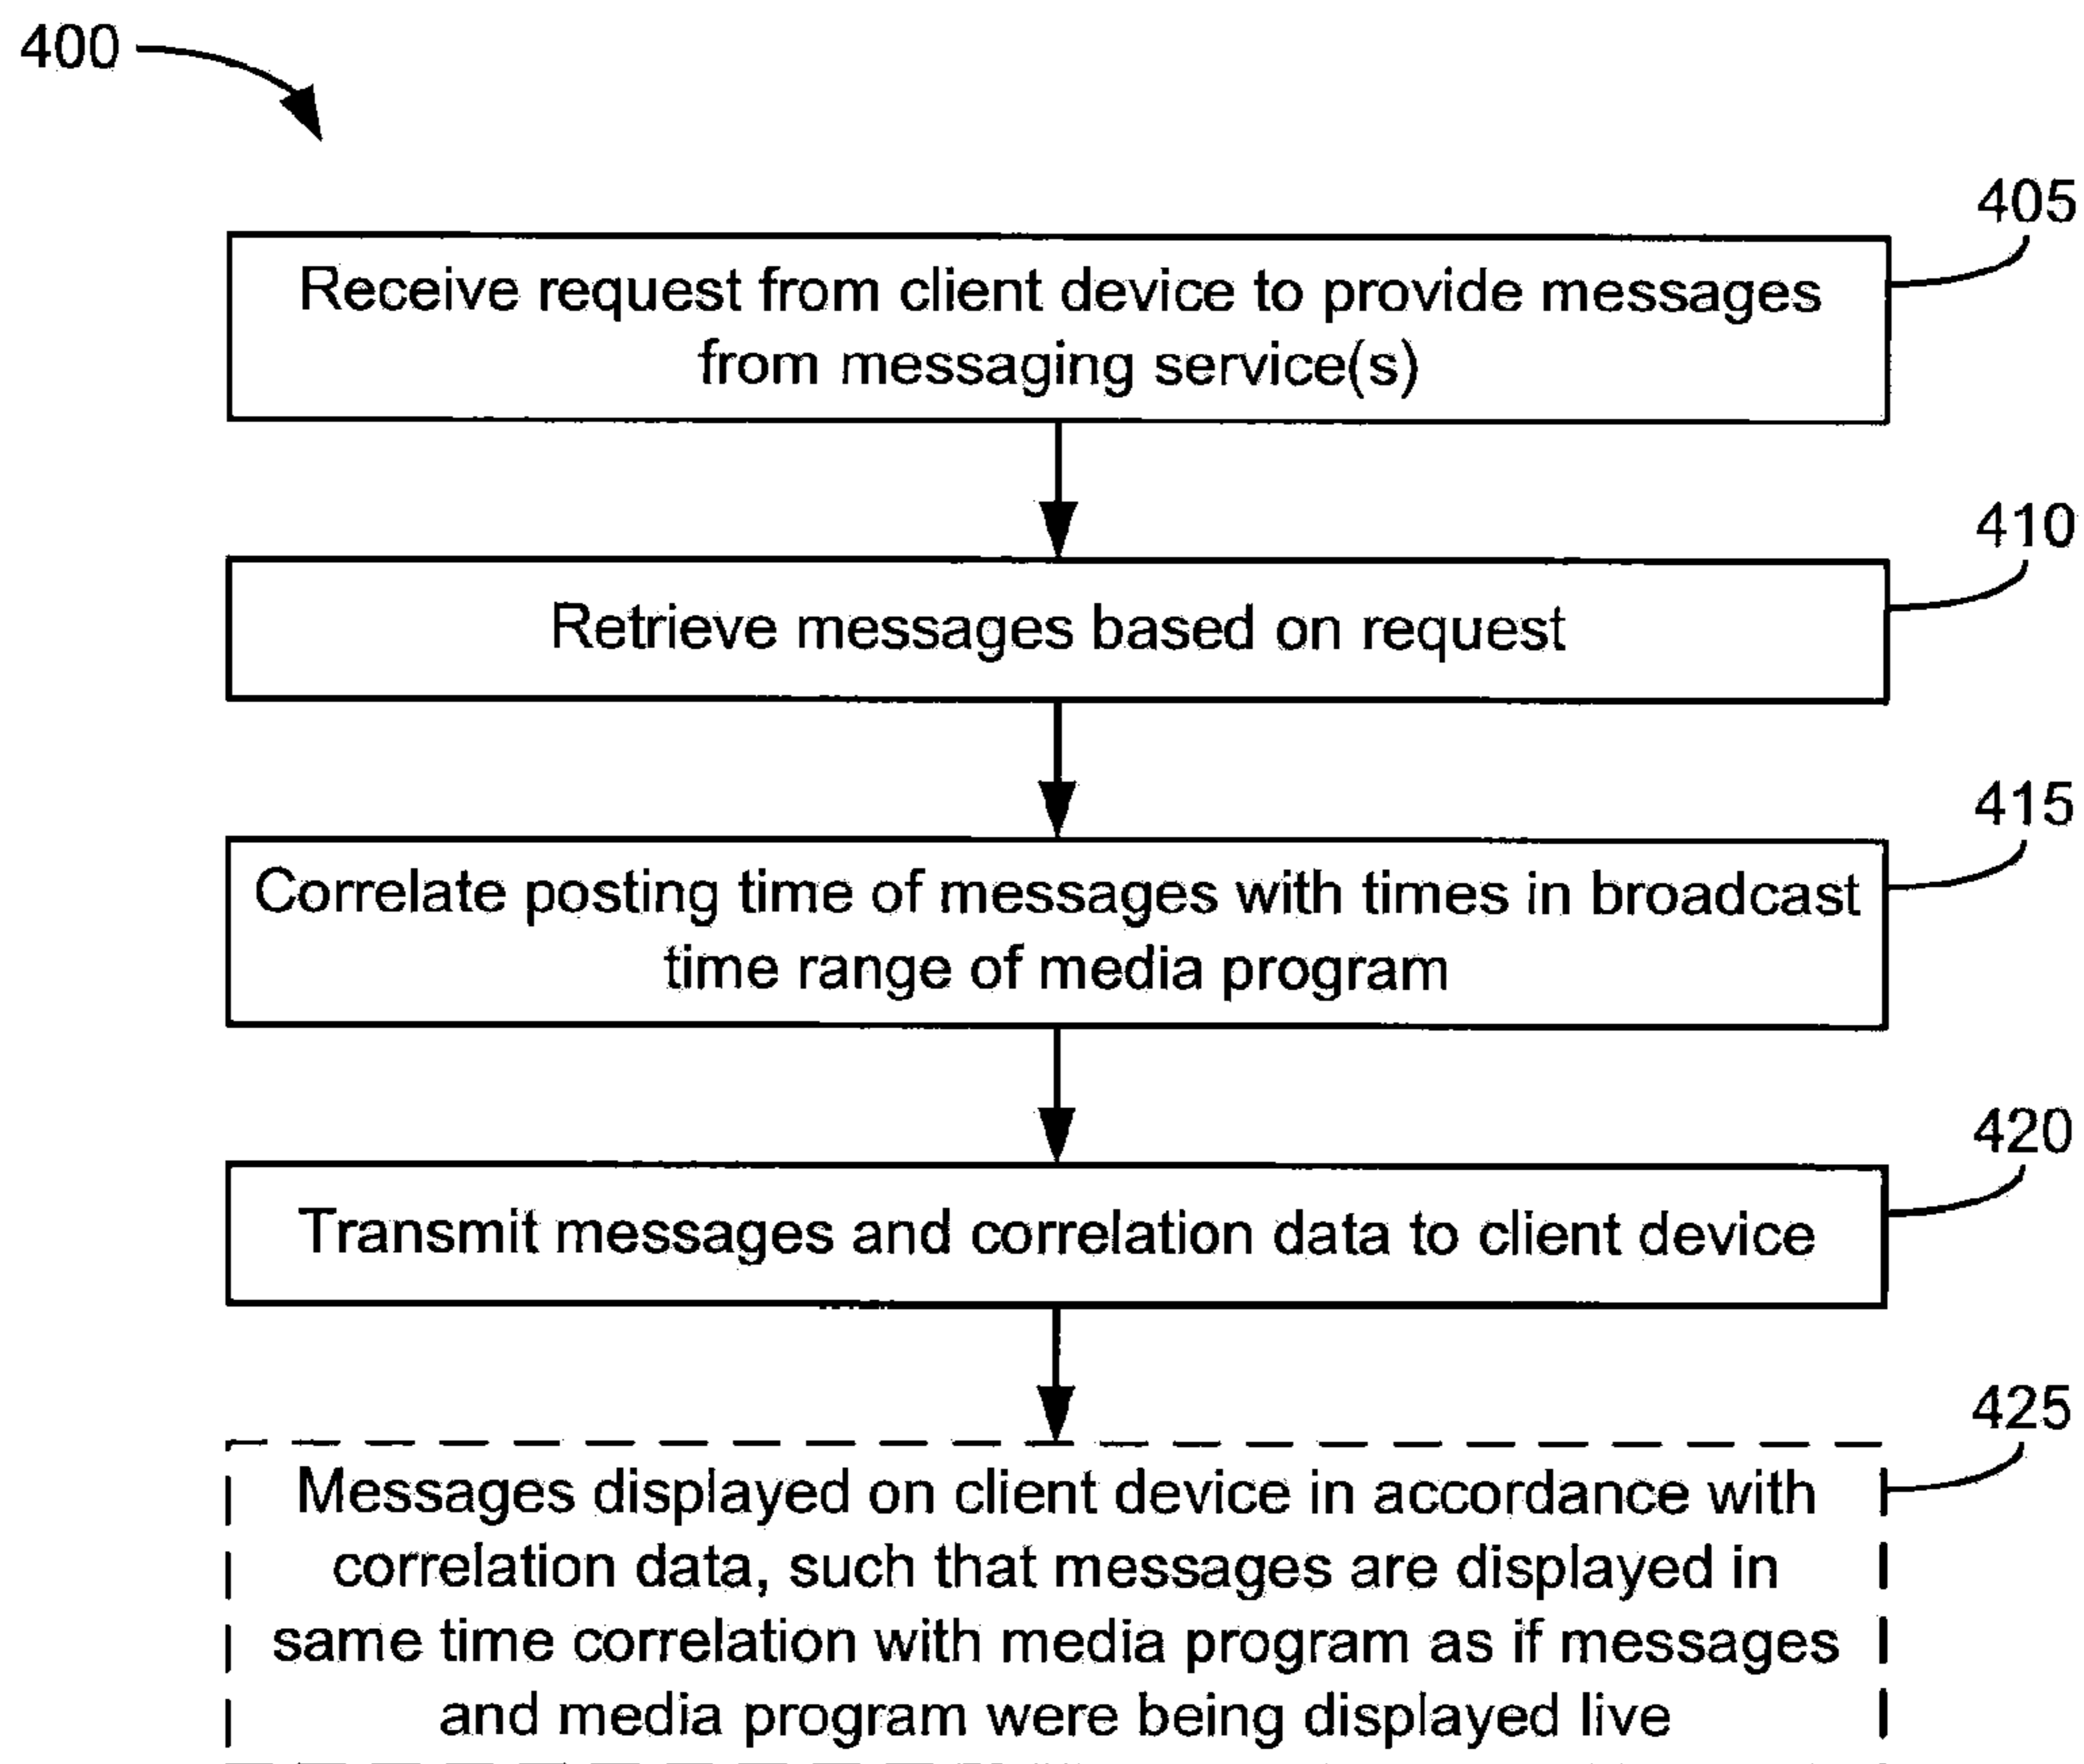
400

405

Receive request from client device to provide messages from messaging service(s)

410

Retrieve messages based on request

415

Correlate posting time of messages with times in broadcast time range of media program

420

Transmit messages and correlation data to client device

425

Messages displayed on client device in accordance with correlation data, such that messages are displayed in same time correlation with media program as if messages and media program were being displayed live